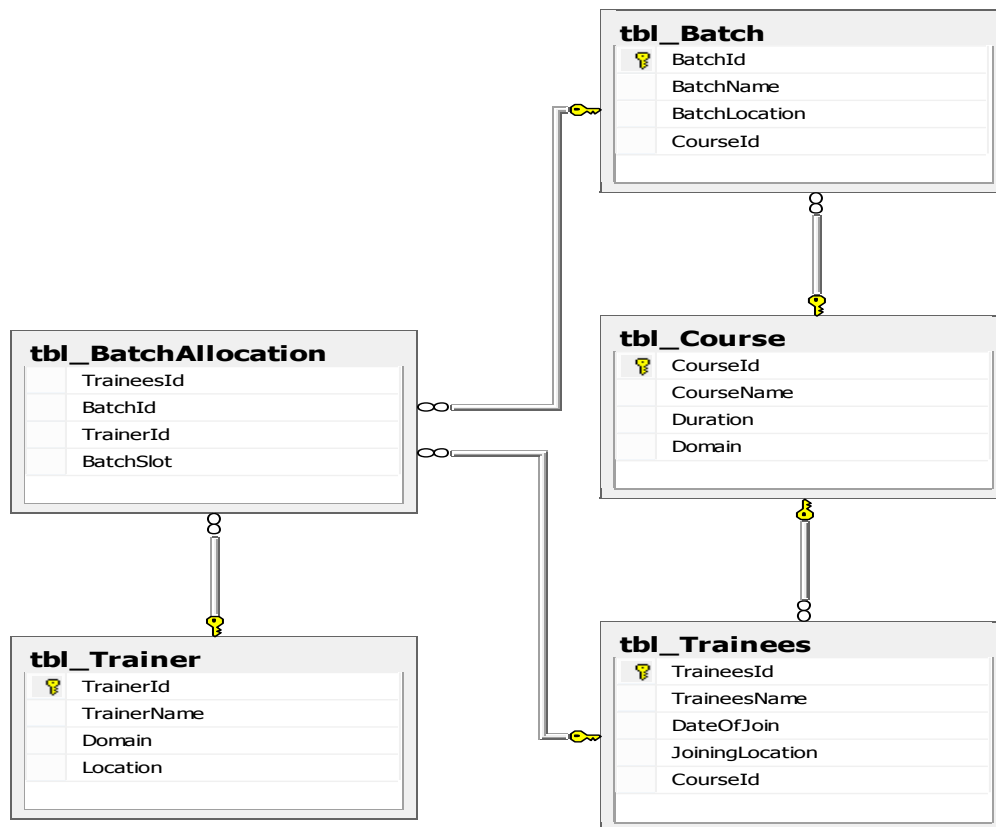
tbl_Batch

BatchId
BatchName
BatchLocation
CourseId

tbl_BatchAllocation

TraineesId
BatchId
TrainerId
BatchSlot

tbl_Course

CourseId
CourseName
Duration
Domain

tbl_Trainer

TrainerId
TrainerName
Domain
Location

tbl_Trainees

TraineesId
TraineesName
DateOfJoin
JoiningLocation
CourseId